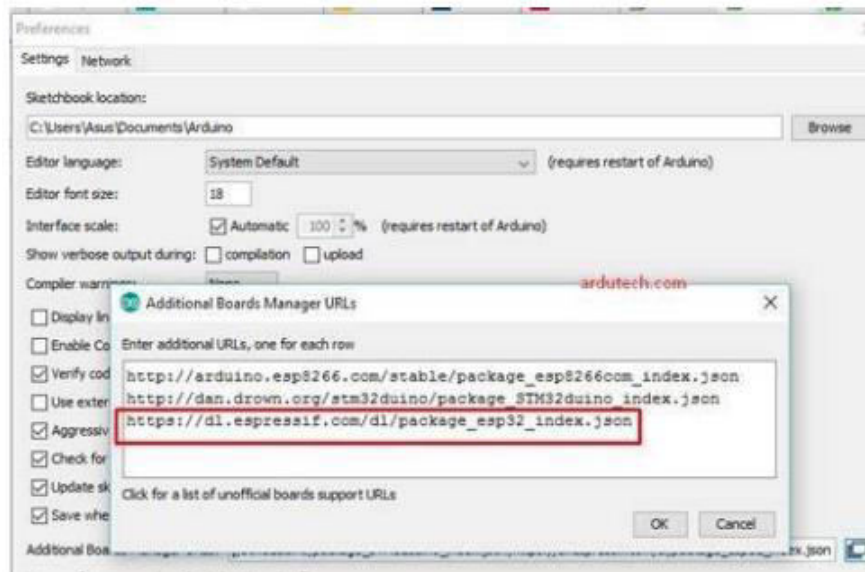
Preferences

Settings Network

Sketchbook location:

C:\Users\Asus\Documents\Arduino

Browse

Editor language: System Default (requires restart of Arduino)

Editor font size: 18

Interface scale: Automatic 100 % (requires restart of Arduino)

Show verbose output during: compilation upload

Compiler warn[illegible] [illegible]

Display lin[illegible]

Enable Co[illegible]

Verify cod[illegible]

Use exter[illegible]

Aggressiv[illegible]

Check for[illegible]

Update sk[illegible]

Save whe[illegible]

Additional Boa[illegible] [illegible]x.json

ardutech.com

Additional Boards Manager URLs

Enter additional URLs, one for each row

http://arduino.esp8266.com/stable/package_esp8266com_index.json
http://dan.drown.org/stm32duino/package_STM32duino_index.json
https://dl.espressif.com/dl/package_esp32_index.json

Click for a list of unofficial boards support URLs

OK Cancel